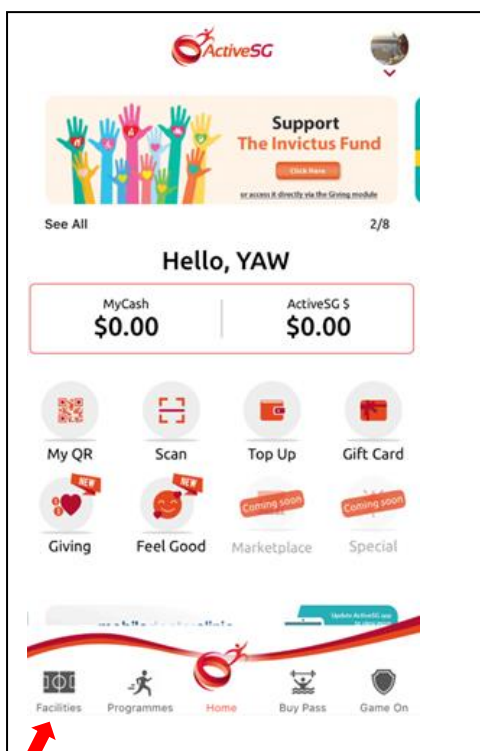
ActiveSG

Support
The Invictus Fund

Click Here

or access it directly via the Giving module

See All

2/8

Hello, YAW

MyCash
$0.00

ActiveSG $
$0.00

My QR

Scan

Top Up

Gift Card

NEW
Giving

NEW
Feel Good

Coming soon
Marketplace

Coming soon
Special

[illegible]

Update ActiveSG app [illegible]

Facilities

Programmes

Home

Buy Pass

Game On